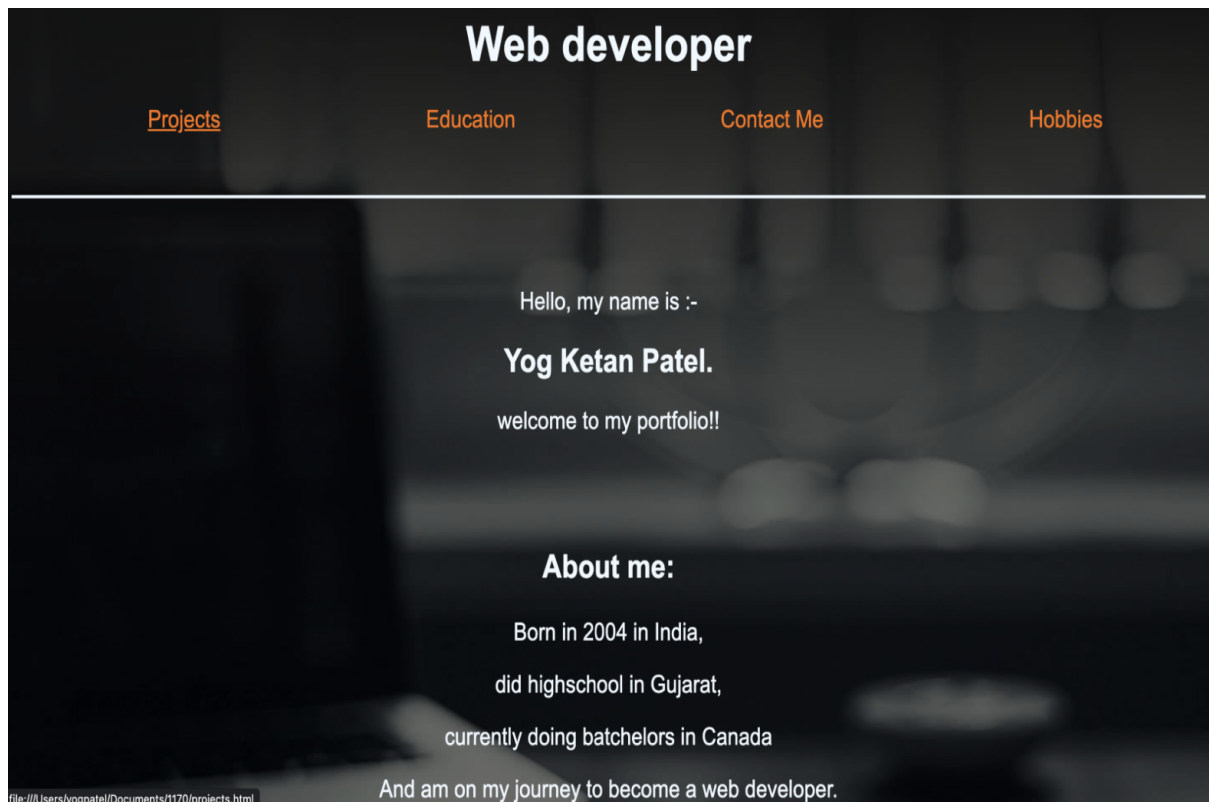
Web developer

Projects Education Contact Me Hobbies

Hello, my name is :-

Yog Ketan Patel.

welcome to my portfolio!!

About me:

Born in 2004 in India,

did highschool in Gujarat,

currently doing batchelors in Canada

And am on my journey to become a web developer.

file:///Users/yogpatel/Documents/1170/projects.html